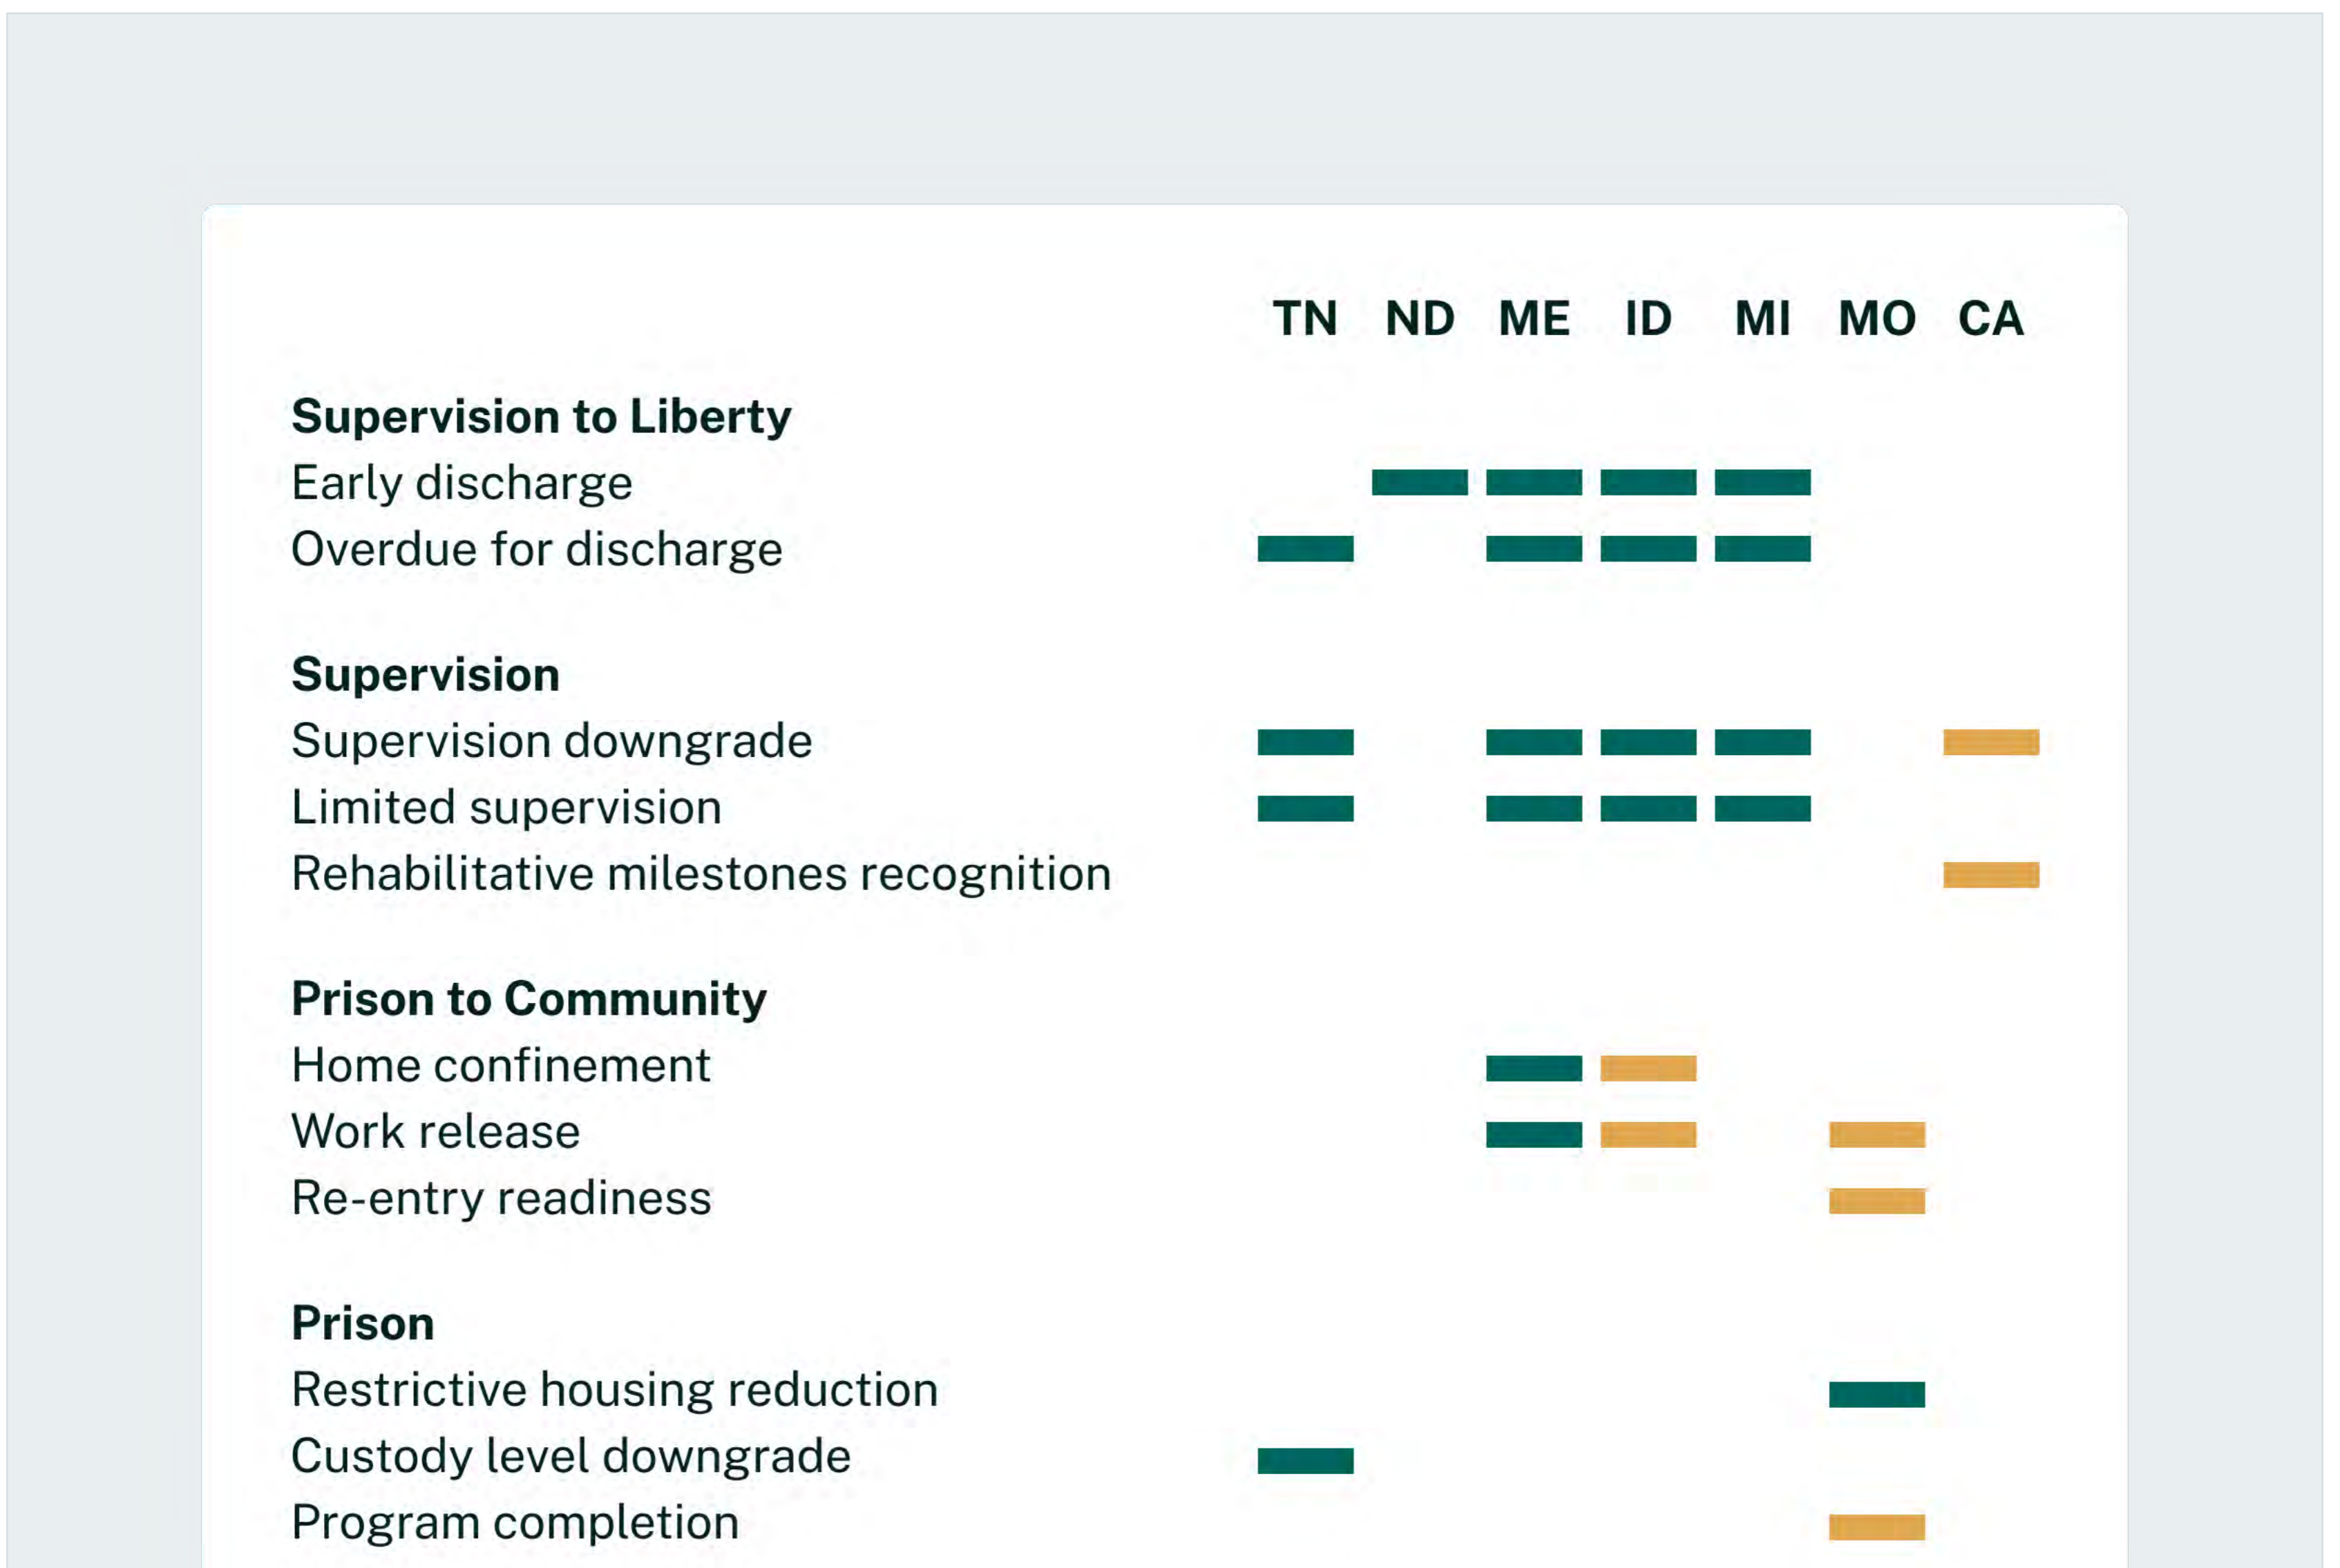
TN ND ME ID MI MO CA

**Supervision to Liberty**
Early discharge
Overdue for discharge

**Supervision**
Supervision downgrade
Limited supervision
Rehabilitative milestones recognition

**Prison to Community**
Home confinement
Work release
Re-entry readiness

**Prison**
Restrictive housing reduction
Custody level downgrade
Program completion